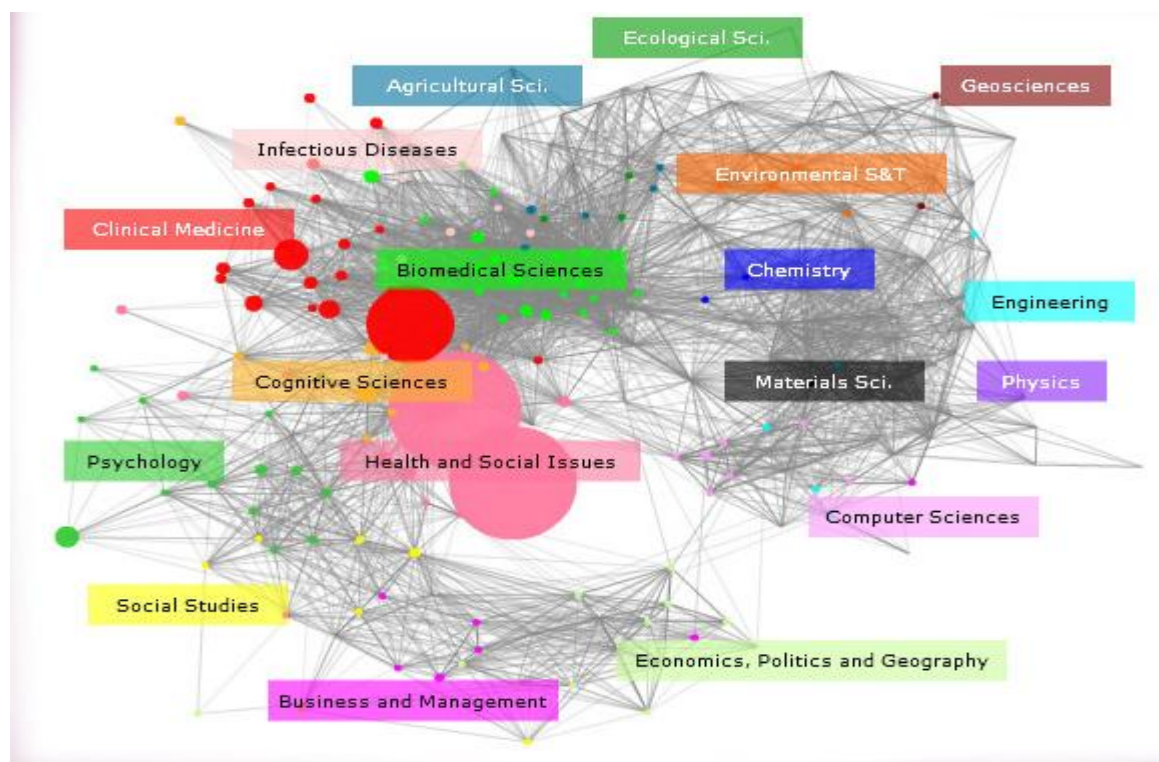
Ecological Sci.

Agricultural Sci.

Geosciences

Infectious Diseases

Environmental S&T

Clinical Medicine

Biomedical Sciences

Chemistry

Engineering

Cognitive Sciences

Materials Sci.

Physics

Psychology

Health and Social Issues

Computer Sciences

Social Studies

Economics, Politics and Geography

Business and Management